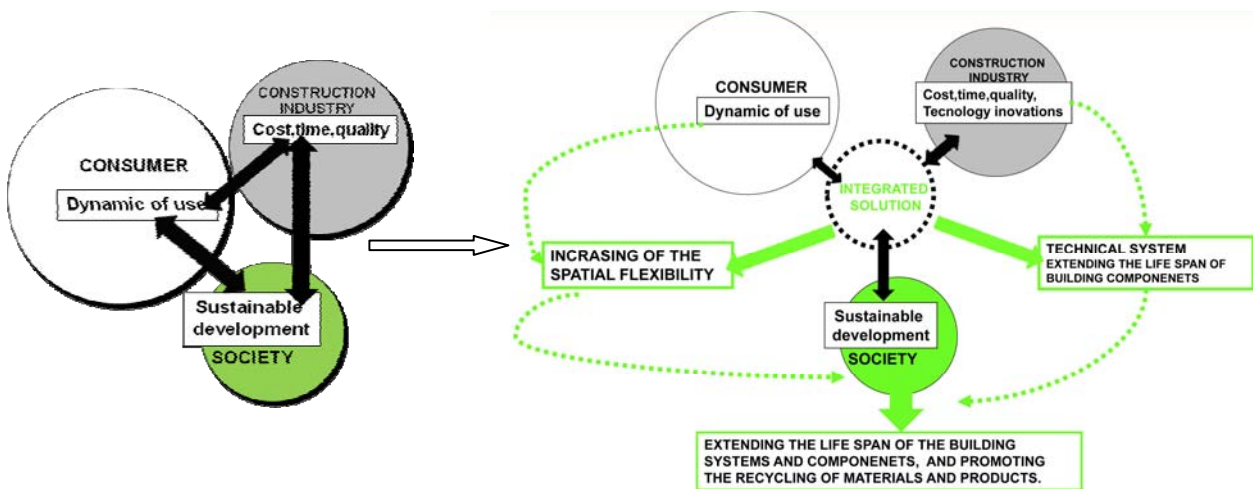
CONSTRUCTION INDUSTRY
Cost,time,quality
CONSUMER
Dynamic of use
Sustainable development
SOCIETY

CONSUMER
Dynamic of use
CONSTRUCTION INDUSTRY
Cost,time,quality, Tecnology inovations
INTEGRATED SOLUTION
INCRASING OF THE SPATIAL FLEXIBILITY
TECHNICAL SYSTEM
EXTENDING THE LIFE SPAN OF BUILDING COMPONENETS
Sustainable development
SOCIETY
EXTENDING THE LIFE SPAN OF THE BUILDING SYSTEMS AND COMPONENETS, AND PROMOTING THE RECYCLING OF MATERIALS AND PRODUCTS.